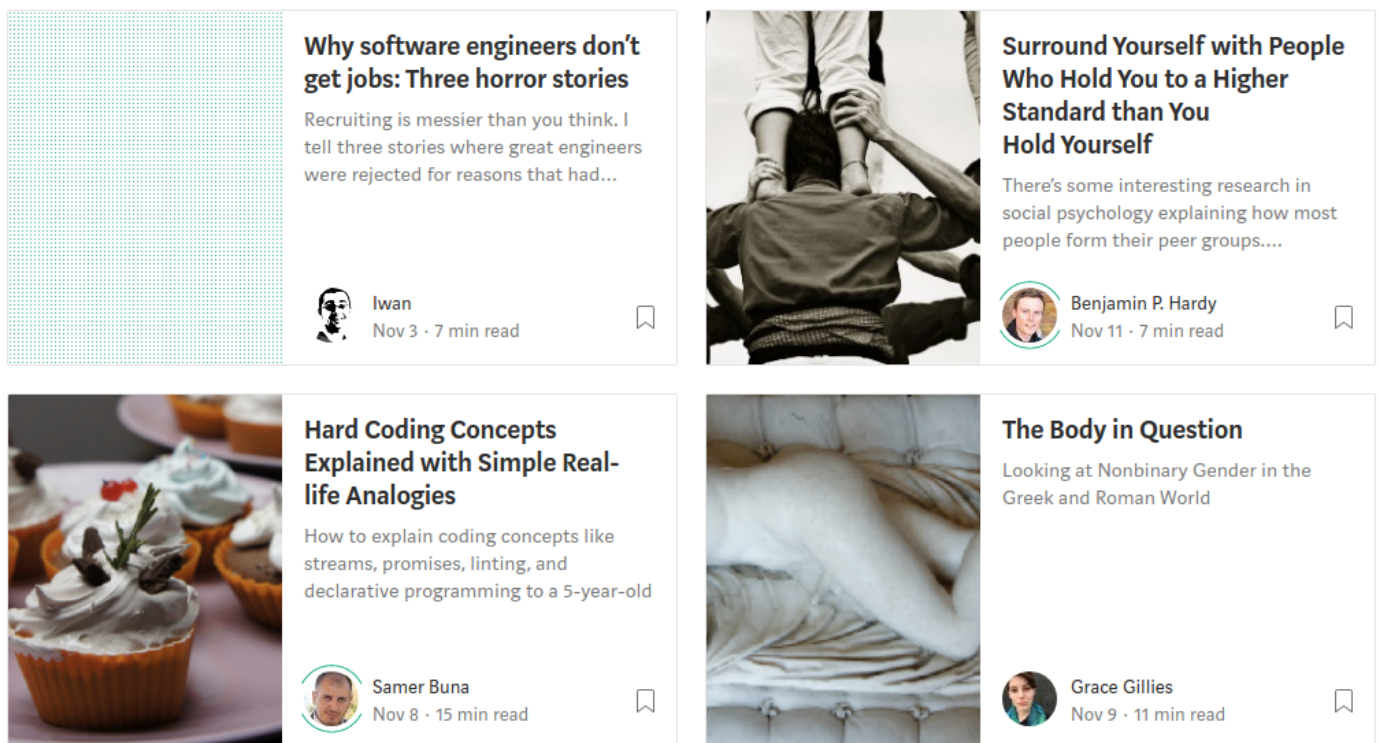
Why software engineers don't get jobs: Three horror stories

Recruiting is messier than you think. I tell three stories where great engineers were rejected for reasons that had...

Iwan
Nov 3 · 7 min read

Surround Yourself with People Who Hold You to a Higher Standard than You Hold Yourself

There's some interesting research in social psychology explaining how most people form their peer groups....

Benjamin P. Hardy
Nov 11 · 7 min read

Hard Coding Concepts Explained with Simple Real-life Analogies

How to explain coding concepts like streams, promises, linting, and declarative programming to a 5-year-old

Samer Buna
Nov 8 · 15 min read

The Body in Question

Looking at Nonbinary Gender in the Greek and Roman World

Grace Gillies
Nov 9 · 11 min read